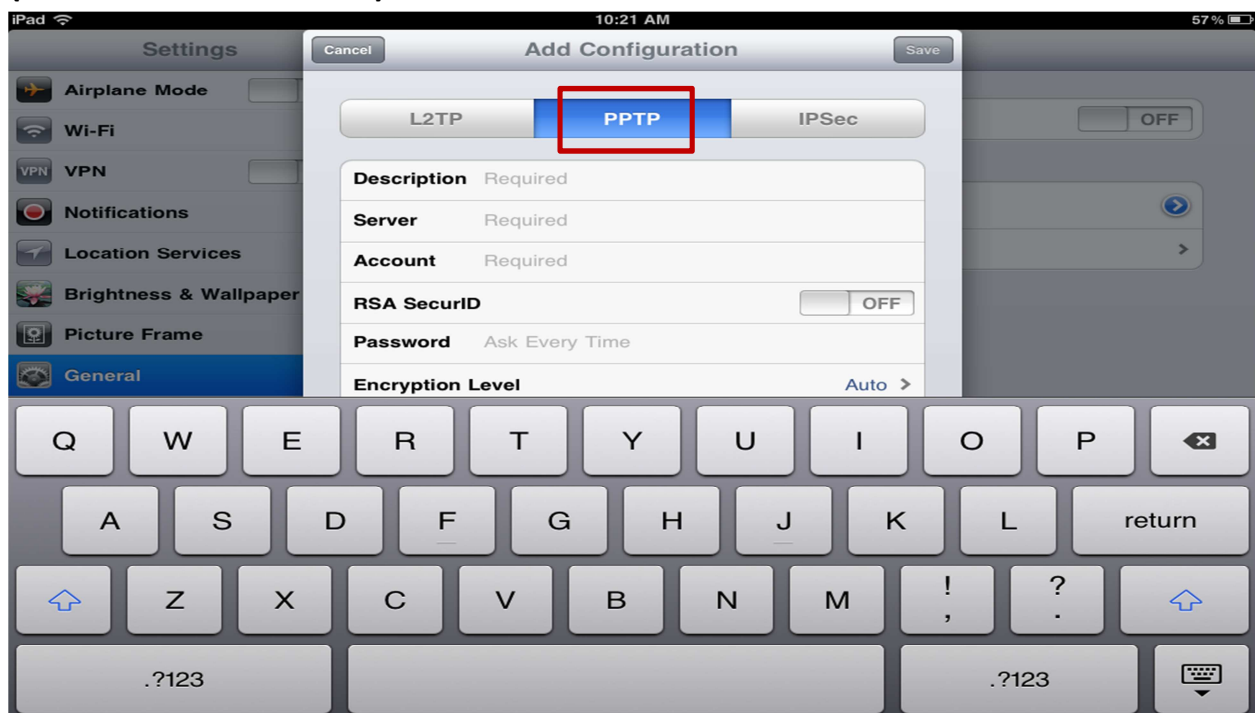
iPad
10:21 AM
57 %

Settings
Airplane Mode
Wi-Fi
VPN VPN
Notifications
Location Services
Brightness & Wallpaper
Picture Frame
General

OFF

Cancel
Add Configuration
Save

L2TP
PPTP
IPSec

Description Required
Server Required
Account Required
RSA SecurID OFF
Password Ask Every Time
Encryption Level Auto

Q W E R T Y U I O P
A S D F G H J K L return
Z X C V B N M ! , ? .
.?123 .?123